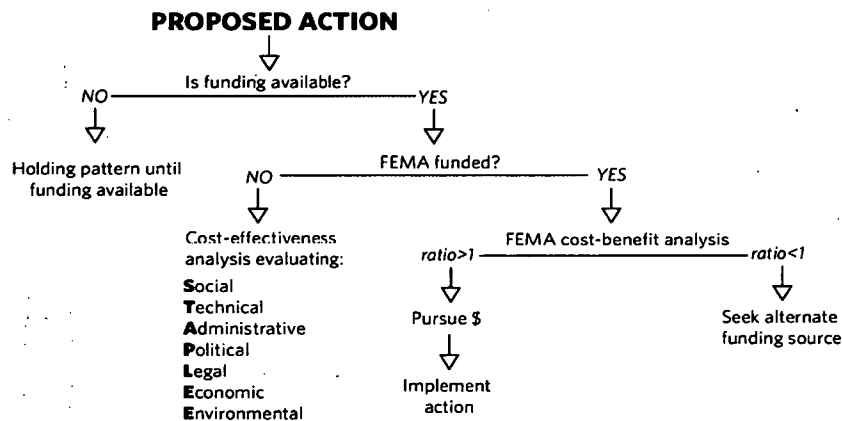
PROPOSED ACTION

Is funding available?

NO

YES

Holding pattern until funding available

FEMA funded?

NO

YES

Cost-effectiveness analysis evaluating:

Social
Technical
Administrative
Political
Legal
Economic
Environmental

FEMA cost-benefit analysis

ratio>1

ratio<1

Pursue $

Implement action

Seek alternate funding source